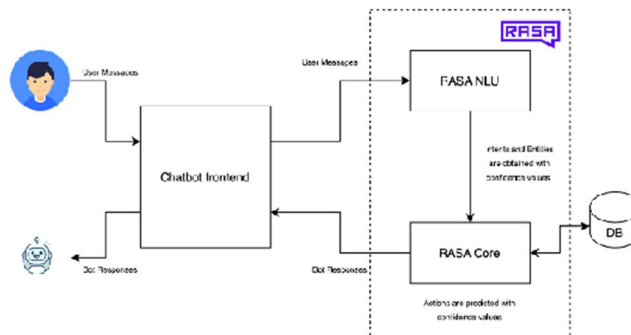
RASA

User Messages

User Messages

RASA NLU

Chatbot frontend

Intents and Entities are obtained with confidence values

DB

RASA Core

Bot Responses

Bot Responses

Actions are predicted with confidence values